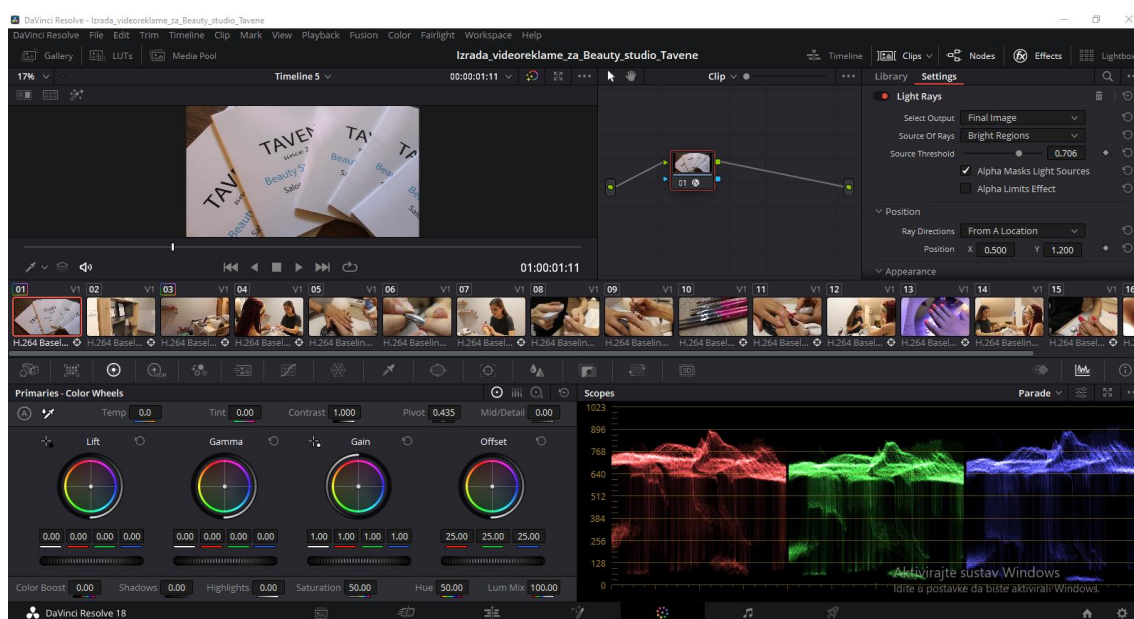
DaVinci Resolve - Izrada_videoreklame_za_Beauty_studio_Tavene

DaVinci Resolve File Edit Trim Timeline Clip Mark View Playback Fusion Color Fairlight Workspace Help

Gallery LUTs Media Pool Izrada_videoreklame_za_Beauty_studio_Tavene Timeline Clips Nodes Effects Lightbox

17% Timeline 5 00:00:01:11 Clip Library Settings

Light Rays
Select Output Final Image
Source Of Rays Bright Regions
Source Threshold 0.706
Alpha Masks Light Sources
Alpha Limits Effect
Position
Ray Directions From A Location
Position X 0.500 Y 1.200
Appearance

01

01:00:01:11

01 V1 02 V1 03 V1 04 V1 05 V1 06 V1 07 V1 08 V1 09 V1 10 V1 11 V1 12 V1 13 V1 14 V1 15 V1 16

H.264 Basel... H.264 Basel... H.264 Basel... H.264 Basel... H.264 Baselin... H.264 Baselin... H.264 Baselin... H.264 Baselin... H.264 Baselin... H.264 Basel... H.264 Basel... H.264 Basel... H.264 Basel... H.264 Baselin... H.264 Basel... H.

Primaries - Color Wheels
A Temp 0.0 Tint 0.00 Contrast 1.000 Pivot 0.435 Mid/Detail 0.00

Lift Gamma Gain Offset

0.00 0.00 0.00 0.00 0.00 0.00 0.00 0.00 1.00 1.00 1.00 1.00 25.00 25.00 25.00

Color Boost 0.00 Shadows 0.00 Highlights 0.00 Saturation 50.00 Hue 50.00 Lum Mix 100.00

Scopes Parade
1023
896
768
640
512
384
256
128
0

Aktivirajte sustav Windows
Idite u postavke da biste aktivirali Windows.

DaVinci Resolve 18